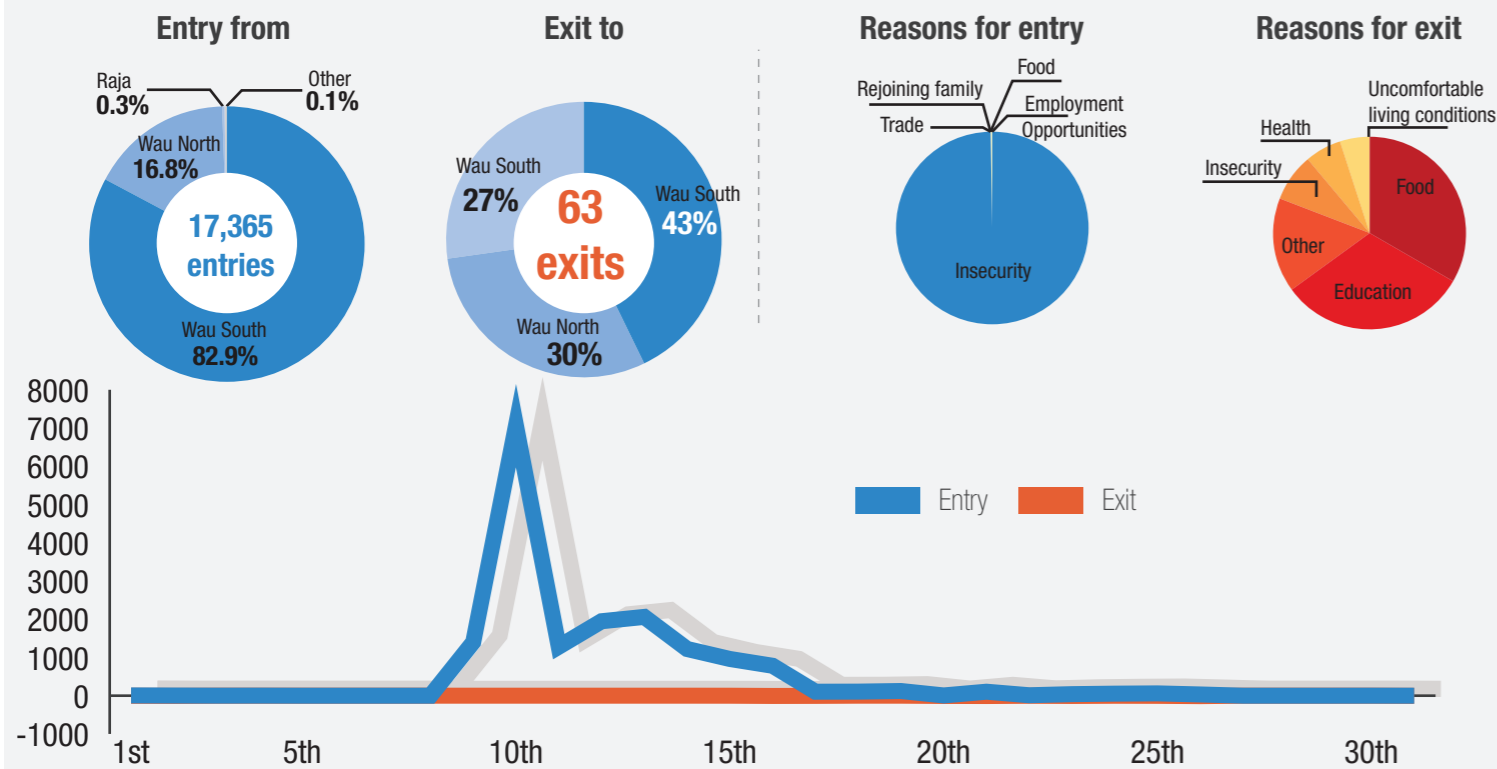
Entry from

Raja
0.3%

Other
0.1%

Wau North
16.8%

17,365 entries

Wau South
82.9%

Exit to

Wau South
27%

63 exits

Wau South
43%

Wau North
30%

Reasons for entry

Food
Rejoining family
Employment Opportunities
Trade
Insecurity

Reasons for exit

Uncomfortable living conditions
Health
Insecurity
Food
Other
Education

8000
7000
6000
5000
4000
3000
2000
1000
0
-1000

Entry
Exit

1st
5th
10th
15th
20th
25th
30th